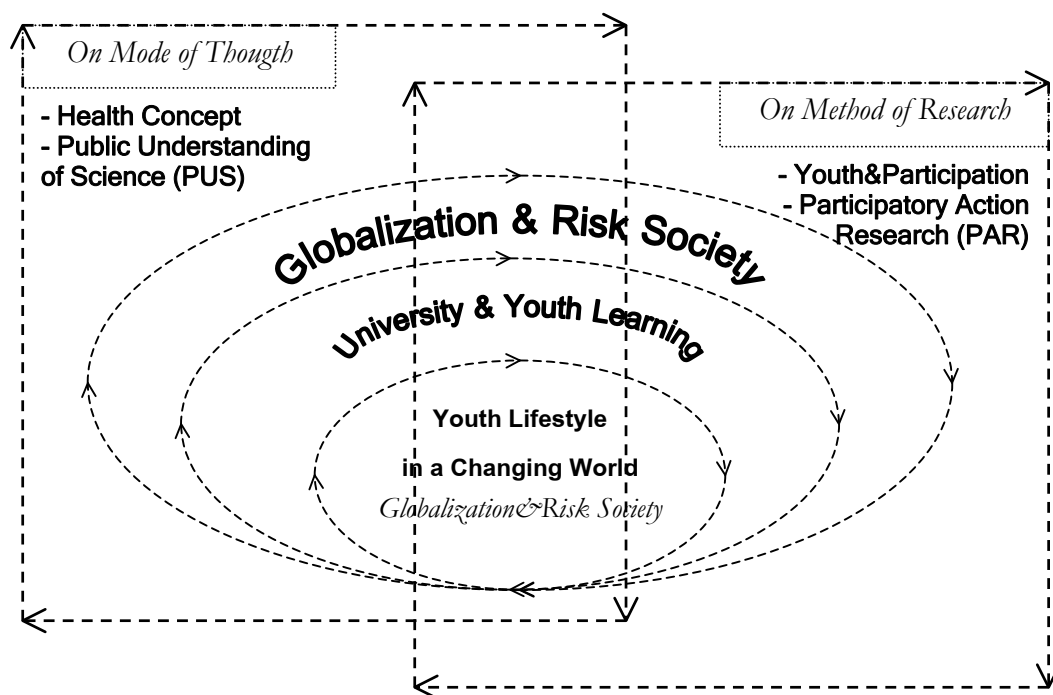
On Mode of Thougth

- Health Concept
- Public Understanding of Science (PUS)

On Method of Research

- Youth&Participation
- Participatory Action Research (PAR)

Globalization & Risk Society

University & Youth Learning

Youth Lifestyle

in a Changing World

Globalization&Risk Society